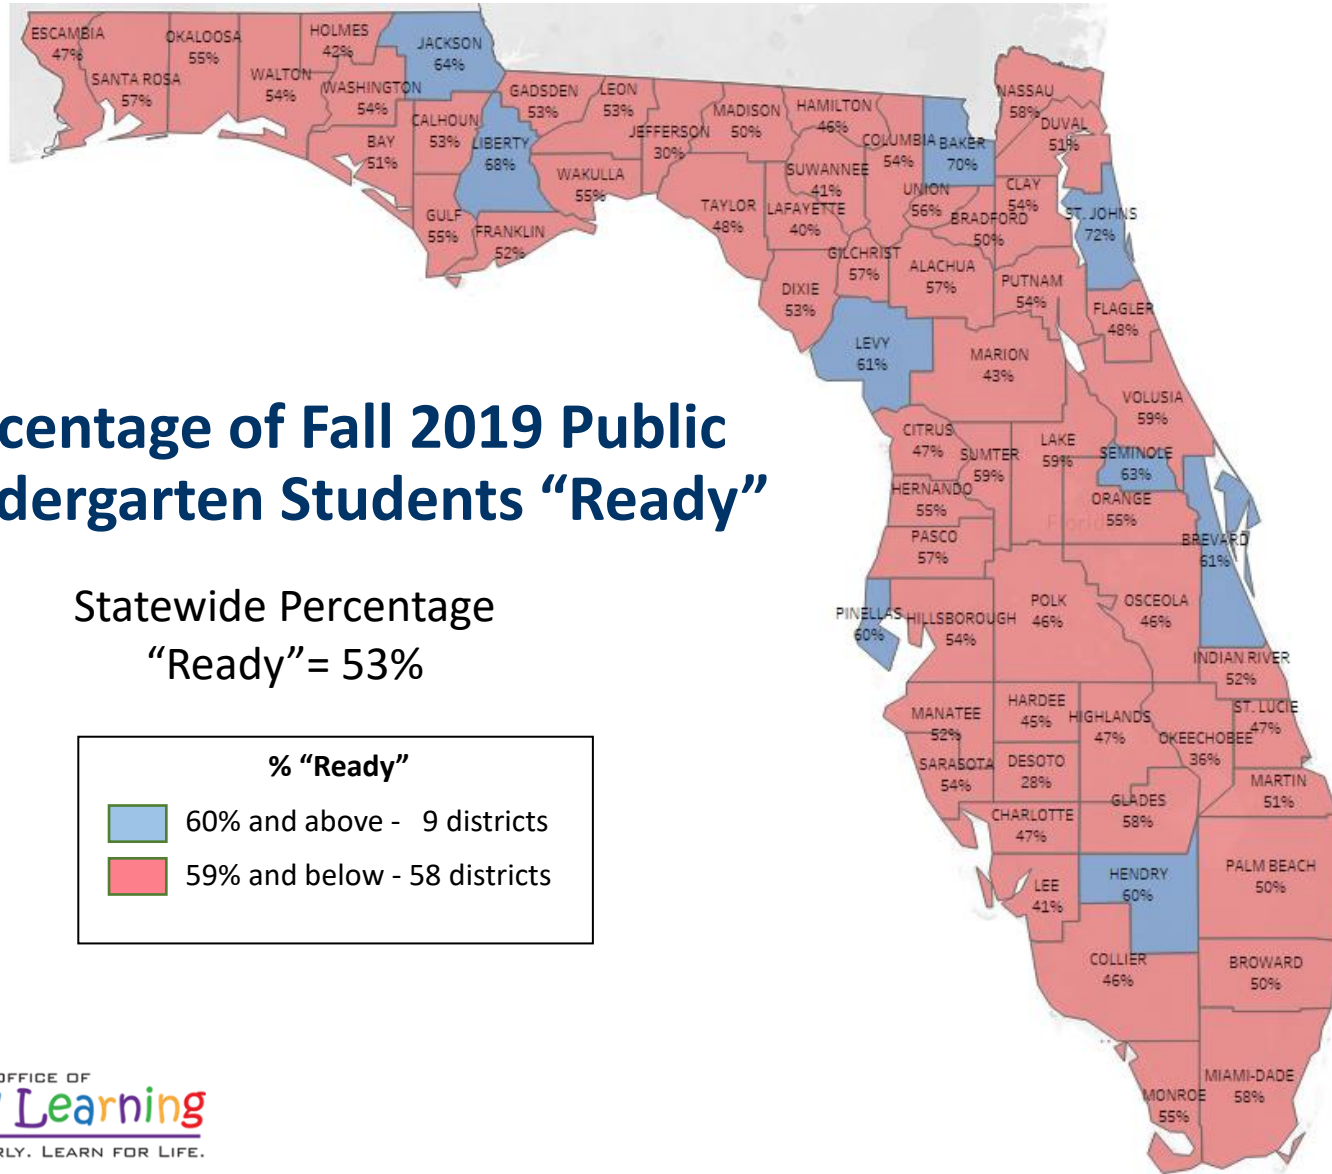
ESCAMBIA 47%
SANTA ROSA 57%
OKALOOSA 55%
WALTON 54%
HOLMES 42%
WASHINGTON 54%
JACKSON 64%
BAY 51%
CALHOUN 53%
LIBERTY 68%
GULF 55%
FRANKLIN 52%
GADSDEN 53%
LEON 53%
WAKULLA 55%
JEFFERSON 30%
MADISON 50%
HAMILTON 46%
TAYLOR 48%
SUWANNEE 41%
LAFAYETTE 40%
COLUMBIA 54%
BAKER 70%
NASSAU 58%
DUVAL 51%
UNION 56%
BRADFORD 50%
CLAY 54%
ST. JOHNS 72%
GILCHRIST 57%
ALACHUA 57%
DIXIE 53%
PUTNAM 54%
FLAGLER 48%
LEVY 61%
MARION 43%
VOLUSIA 59%
CITRUS 47%
SUMTER 59%
LAKE 59%
SEMINOLE 63%
HERNANDO 55%
ORANGE 55%
PASCO 57%
BREVARD 61%
PINELLAS 60%
HILLSBOROUGH 54%
POLK 46%
OSCEOLA 46%
INDIAN RIVER 52%
MANATEE 52%
HARDEE 45%
HIGHLANDS 47%
OKEECHOBEE 36%
ST. LUCIE 47%
SARASOTA 54%
DESOTO 28%
MARTIN 51%
GLADES 58%
CHARLOTTE 47%
LEE 41%
HENDRY 60%
PALM BEACH 50%
COLLIER 46%
BROWARD 50%
MONROE 55%
MIAMI-DADE 58%

centage of Fall 2019 Public dergarten Students “Ready”

Statewide Percentage “Ready”= 53%

% “Ready”
60% and above - 9 districts
59% and below - 58 districts

OFFICE OF
Learning
RLY. LEARN FOR LIFE.